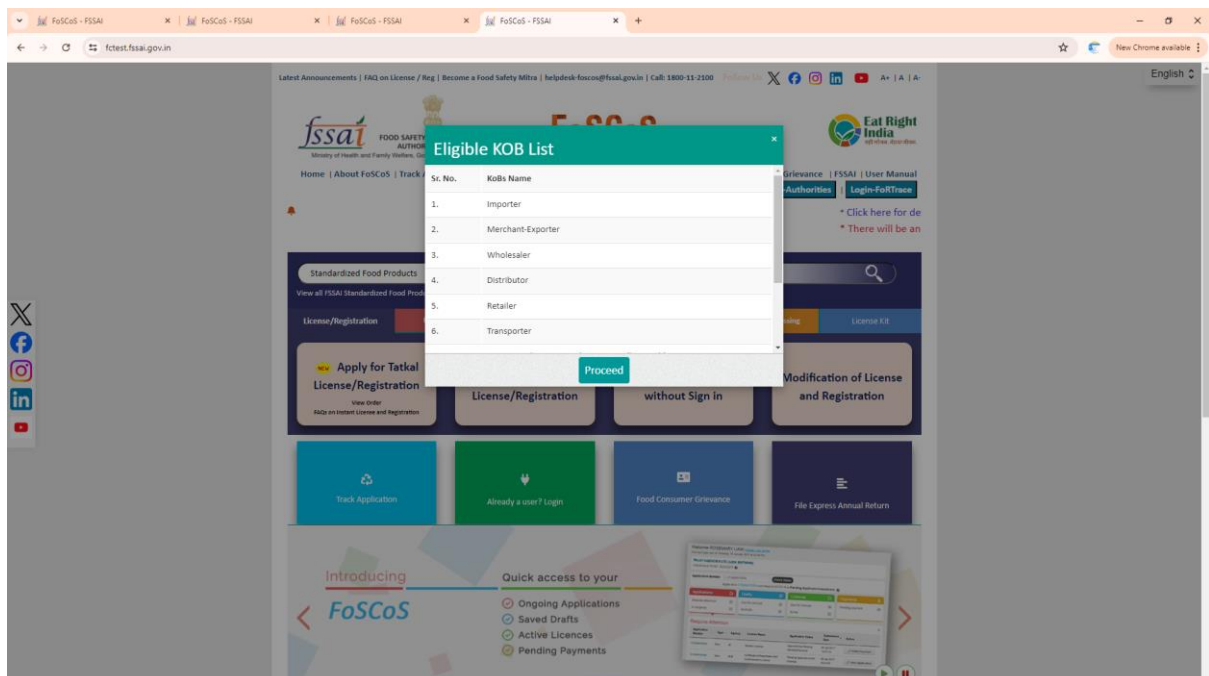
FoSCoS - FSSAI
FoSCoS - FSSAI
FoSCoS - FSSAI
FoSCoS - FSSAI
fctest.fssai.gov.in
New Chrome available
English

Latest Announcements | FAQ on License / Reg | Become a Food Safety Mitra | helpdesk-foscos@fssai.gov.in | Call: 1800-11-2100 Follow Us A+ | A | A-

fssai FOOD SAFETY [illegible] AUTHOR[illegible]
Ministry of Health and Family Welfare, Go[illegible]

Eat Right India

Home | About FoSCoS | Track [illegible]
Grievance | FSSAI | User Manual
Authorities | Login-FoRTrace
* Click here for de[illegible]
* There will be an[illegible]

Eligible KOB List
×

| Sr. No. | KoBs Name |
|---|---|
| 1. | Importer |
| 2. | Merchant-Exporter |
| 3. | Wholesaler |
| 4. | Distributor |
| 5. | Retailer |
| 6. | Transporter |

Proceed

Standardized Food Products
View all FSSAI Standardized Food Prod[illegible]
License/Registration
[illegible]ning
License Kit

NEW Apply for Tatkal License/Registration
View Order
FAQs on Instant License and Registration
License/Registration
without Sign in
Modification of License and Registration

Track Application
Already a user? Login
Food Consumer Grievance
File Express Annual Return

Introducing
FoSCoS
Quick access to your
Ongoing Applications
Saved Drafts
Active Licences
Pending Payments